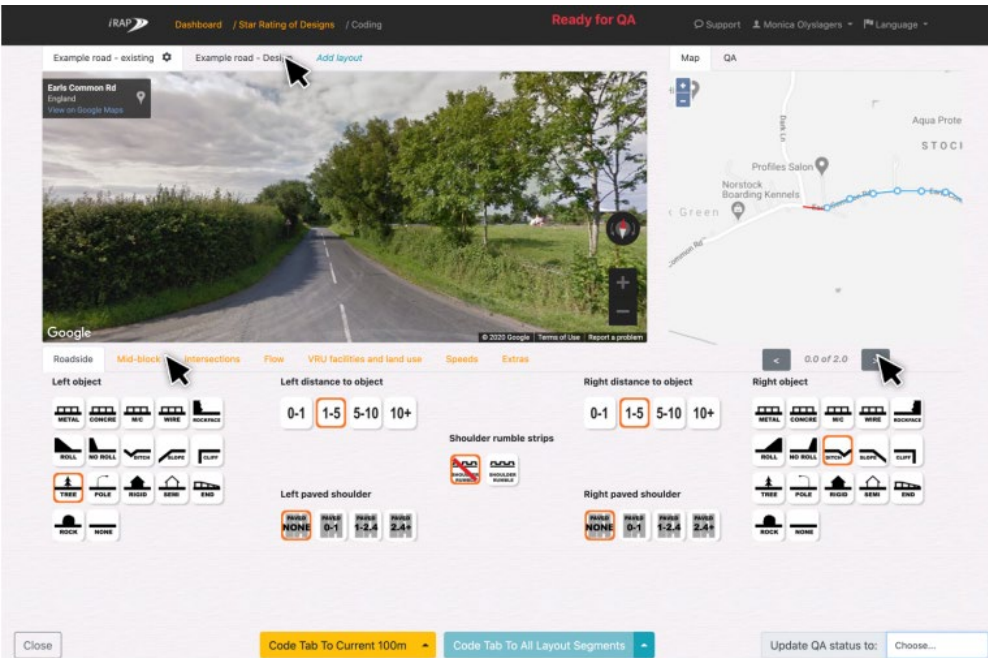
iRAP Dashboard / Star Rating of Designs / Coding Ready for QA Support Monica Olyslagers Language

Example road - existing Example road - Desi Add layout

Map QA

Earls Common Rd
England
View on Google Maps

Google © 2020 Google Terms of Use Report a problem

Aqua Prote
STOC
Profiles Salon
Norstock Boarding Kennels
Green
Common Rd
Dark Ln

Roadside Mid-block Intersections Flow VRU facilities and land use Speeds Extras

< 0.0 of 2.0 >

Left object
METAL CONCRE M/C WIRE ROCKFACE
ROLL NO ROLL DITCH SLOPE CLIFF
TREE POLE RIGID SEMI END
ROCK NONE

Left distance to object
0-1 1-5 5-10 10+

Shoulder rumble strips
SHOULDER RUMBLE SHOULDER RUMBLE

Left paved shoulder
PAVED NONE PAVED 0-1 PAVED 1-2.4 PAVED 2.4+

Right distance to object
0-1 1-5 5-10 10+

Right paved shoulder
PAVED NONE PAVED 0-1 PAVED 1-2.4 PAVED 2.4+

Right object
METAL CONCRE M/C WIRE ROCKFACE
ROLL NO ROLL DITCH SLOPE CLIFF
TREE POLE RIGID SEMI END
ROCK NONE

Close Code Tab To Current 100m Code Tab To All Layout Segments Update QA status to: Choose...